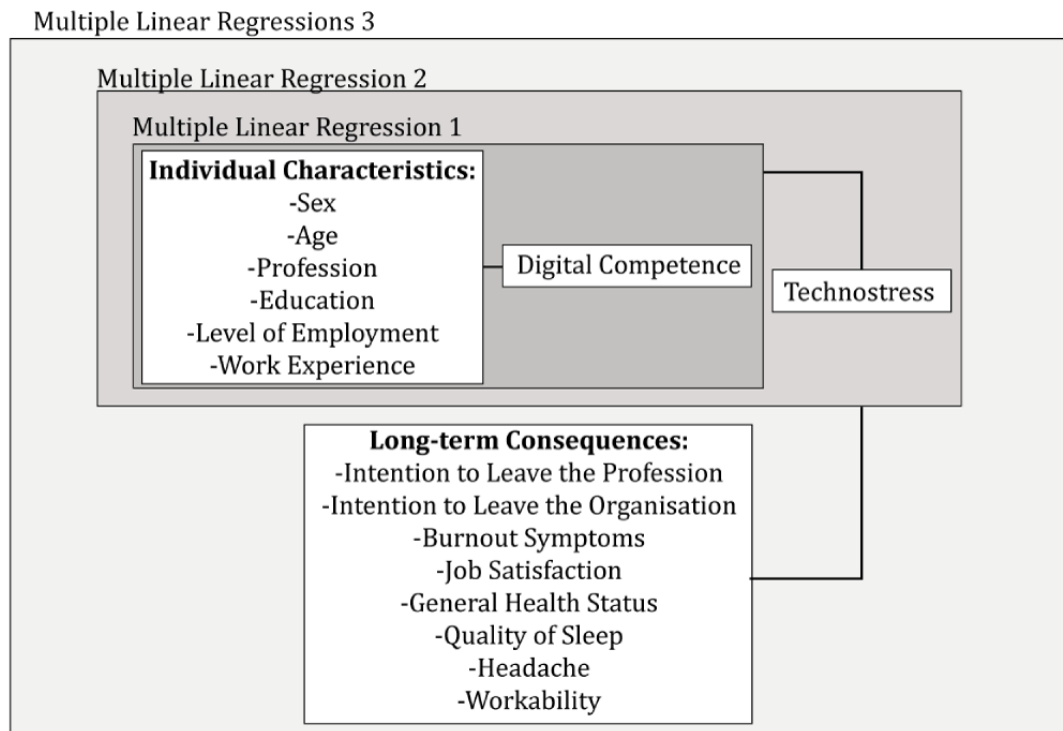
Multiple Linear Regressions 3

Multiple Linear Regression 2

Multiple Linear Regression 1

**Individual Characteristics:**
-Sex
-Age
-Profession
-Education
-Level of Employment
-Work Experience

Digital Competence

Technostress

**Long-term Consequences:**
-Intention to Leave the Profession
-Intention to Leave the Organisation
-Burnout Symptoms
-Job Satisfaction
-General Health Status
-Quality of Sleep
-Headache
-Workability